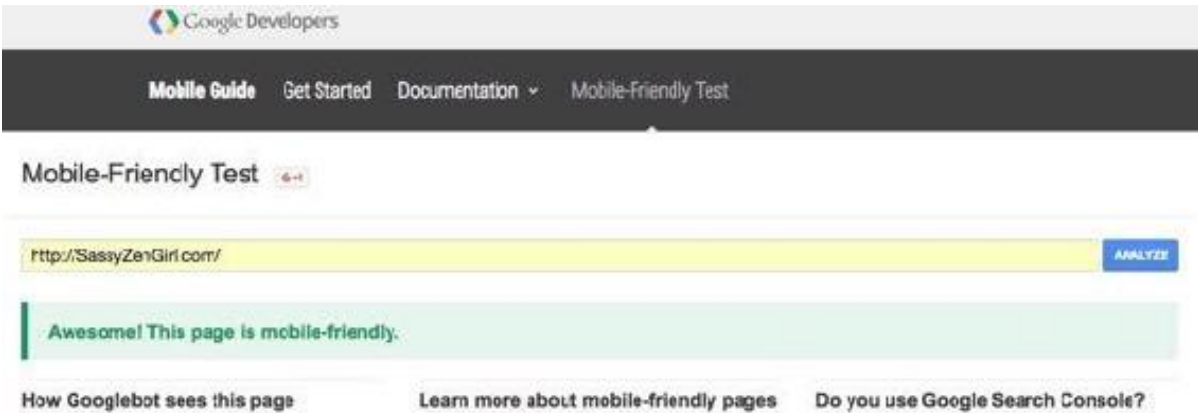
Google Developers

Mobile Guide Get Started Documentation Mobile-Friendly Test

Mobile-Friendly Test G+1

http://SassyZenGirl.com/

ANALYZE

Awesome! This page is mobile-friendly.

How Googlebot sees this page

Learn more about mobile-friendly pages

Do you use Google Search Console?